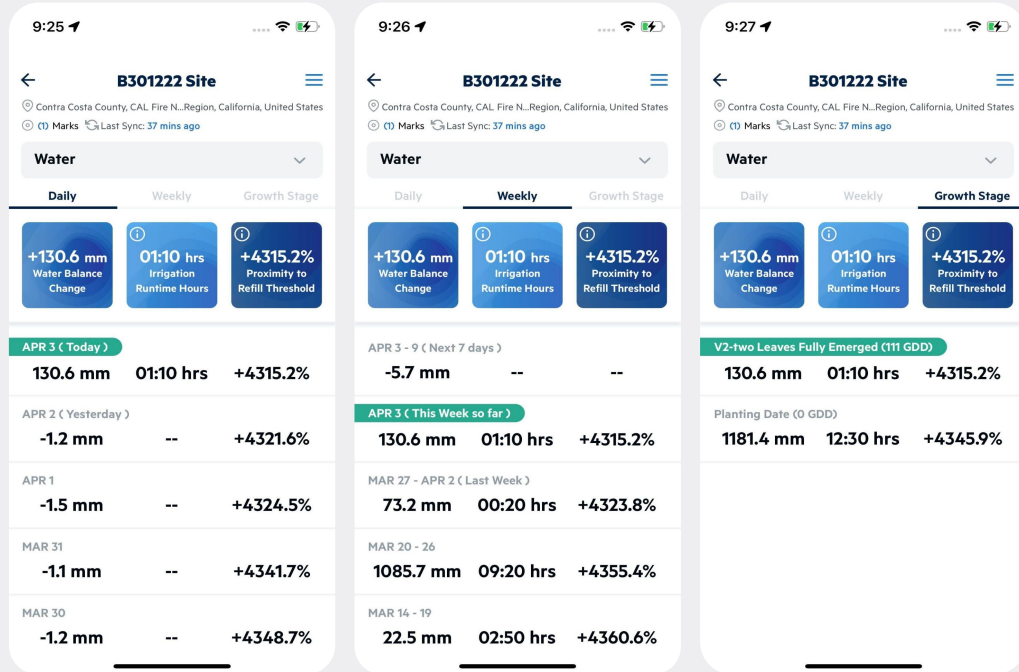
9:25

B301222 Site

Contra Costa County, CAL Fire N...Region, California, United States
(1) Marks Last Sync: 37 mins ago

Water

Daily | Weekly | Growth Stage

+130.6 mm Water Balance Change

01:10 hrs Irrigation Runtime Hours

+4315.2% Proximity to Refill Threshold

APR 3 ( Today )
130.6 mm 01:10 hrs +4315.2%

APR 2 ( Yesterday )
-1.2 mm -- +4321.6%

APR 1
-1.5 mm -- +4324.5%

MAR 31
-1.1 mm -- +4341.7%

MAR 30
-1.2 mm -- +4348.7%

9:26

B301222 Site

Contra Costa County, CAL Fire N...Region, California, United States
(1) Marks Last Sync: 37 mins ago

Water

Daily | Weekly | Growth Stage

+130.6 mm Water Balance Change

01:10 hrs Irrigation Runtime Hours

+4315.2% Proximity to Refill Threshold

APR 3 - 9 ( Next 7 days )
-5.7 mm -- --

APR 3 ( This Week so far )
130.6 mm 01:10 hrs +4315.2%

MAR 27 - APR 2 ( Last Week )
73.2 mm 00:20 hrs +4323.8%

MAR 20 - 26
1085.7 mm 09:20 hrs +4355.4%

MAR 14 - 19
22.5 mm 02:50 hrs +4360.6%

9:27

B301222 Site

Contra Costa County, CAL Fire N...Region, California, United States
(1) Marks Last Sync: 37 mins ago

Water

Daily | Weekly | Growth Stage

+130.6 mm Water Balance Change

01:10 hrs Irrigation Runtime Hours

+4315.2% Proximity to Refill Threshold

V2-two Leaves Fully Emerged (111 GDD)
130.6 mm 01:10 hrs +4315.2%

Planting Date (0 GDD)
1181.4 mm 12:30 hrs +4345.9%